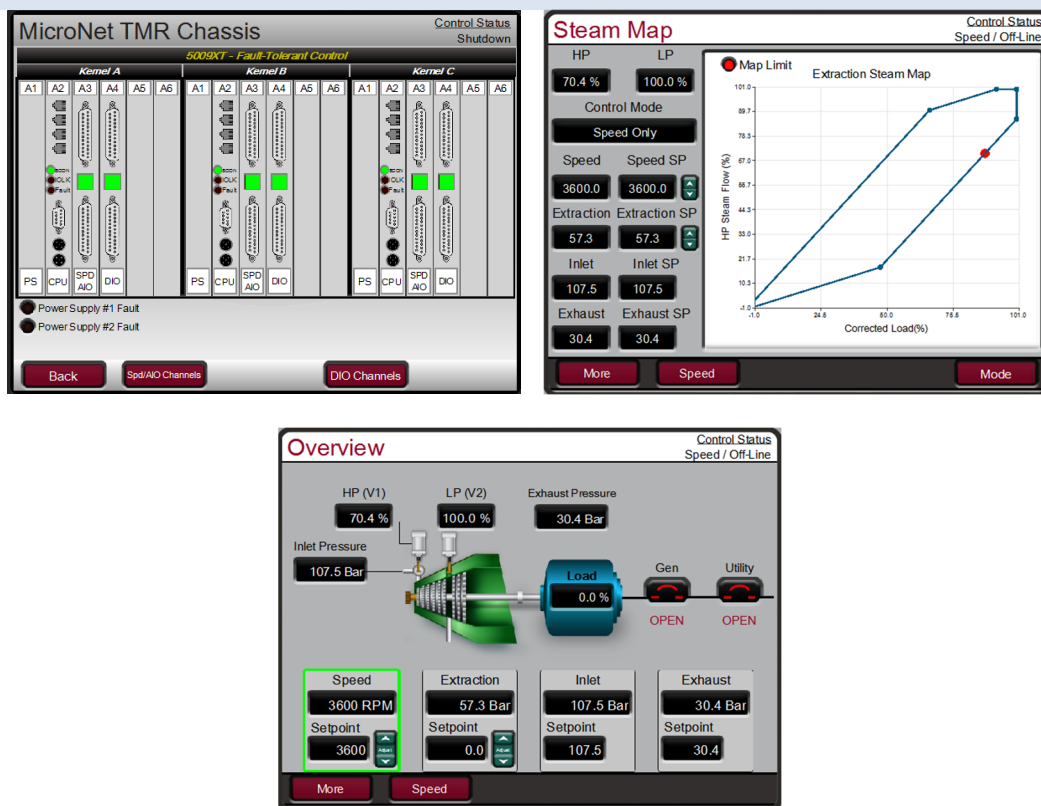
MicroNet TMR Chassis
Control Status
Shutdown
5009XT - Fault-Tolerant Control

Kernel A
A1 A2 A3 A4 A5 A6
PS CPU SPD AIO DIO

Kernel B
A1 A2 A3 A4 A5 A6
PS CPU SPD AIO DIO

Kernel C
A1 A2 A3 A4 A5 A6
PS CPU SPD AIO DIO

Power Supply #1 Fault
Power Supply #2 Fault

Back
Spd/AIO Channels
DIO Channels

Steam Map
Control Status
Speed / Off-Line
HP
LP
70.4 %
100.0 %
Control Mode
Speed Only
Speed
Speed SP
3600.0
3600.0
Extraction
Extraction SP
57.3
57.3
Inlet
Inlet SP
107.5
107.5
Exhaust
Exhaust SP
30.4
30.4
Map Limit
Extraction Steam Map
101.0
89.7
78.3
67.0
55.7
44.3
33.0
21.7
10.3
-1.0
HP Steam Flow (%)
-1.0
24.5
50.0
75.5
101.0
Corrected Load(%)
More
Speed
Mode

Overview
Control Status
Speed / Off-Line
HP (V1)
LP (V2)
Exhaust Pressure
70.4 %
100.0 %
30.4 Bar
Inlet Pressure
107.5 Bar
Load
0.0 %
Gen
Utility
OPEN
OPEN
Speed
3600 RPM
Setpoint
3600
Extraction
57.3 Bar
Setpoint
0.0
Inlet
107.5 Bar
Setpoint
107.5
Exhaust
30.4 Bar
Setpoint
30.4
More
Speed